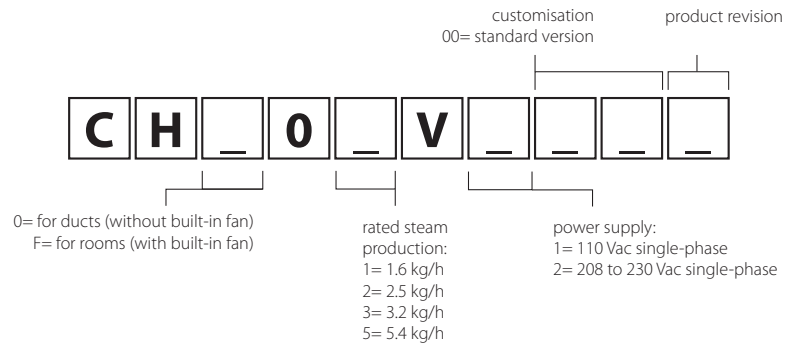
customisation
00= standard version

product revision

C H _ 0 _ V _ _ _ _

0= for ducts (without built-in fan)
F= for rooms (with built-in fan)

rated steam production:
1= 1.6 kg/h
2= 2.5 kg/h
3= 3.2 kg/h
5= 5.4 kg/h

power supply:
1= 110 Vac single-phase
2= 208 to 230 Vac single-phase